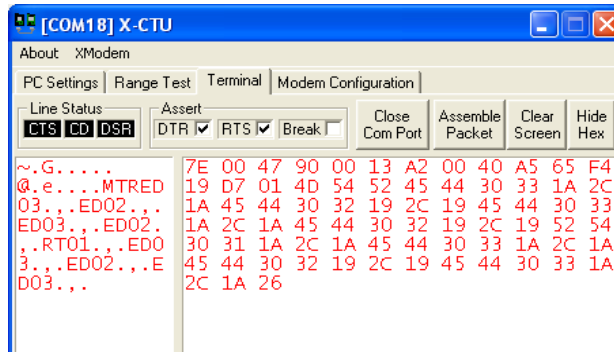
[COM18] X-CTU

About XModem

PC Settings | Range Test | Terminal | Modem Configuration

Line Status
CTS CD DSR

Assert
DTR ☑ RTS ☑ Break ☐

Close Com Port

Assemble Packet

Clear Screen

Hide Hex

~.G.....
@.e....MTRED
03.,.ED02.,.
ED03.,.ED02.
,.RT01.,.ED0
3.,.ED02.,.E
D03.,.

7E 00 47 90 00 13 A2 00 40 A5 65 F4
19 D7 01 4D 54 52 45 44 30 33 1A 2C
1A 45 44 30 32 19 2C 19 45 44 30 33
1A 2C 1A 45 44 30 32 19 2C 19 52 54
30 31 1A 2C 1A 45 44 30 33 1A 2C 1A
45 44 30 32 19 2C 19 45 44 30 33 1A
2C 1A 26